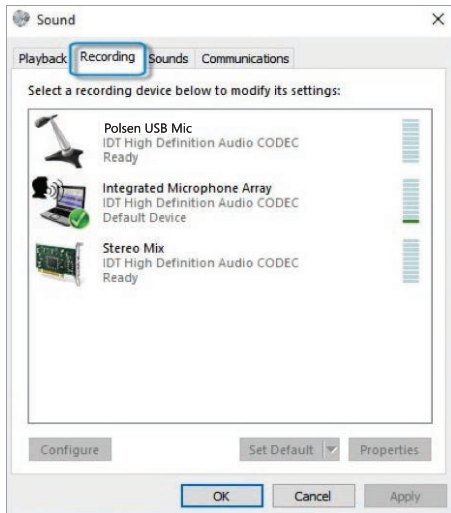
Sound

×

Playback Recording Sounds Communications

Select a recording device below to modify its settings:

Polsen USB Mic
IDT High Definition Audio CODEC
Ready

Integrated Microphone Array
IDT High Definition Audio CODEC
Default Device

Stereo Mix
IDT High Definition Audio CODEC
Ready

Configure

Set Default

Properties

OK

Cancel

Apply